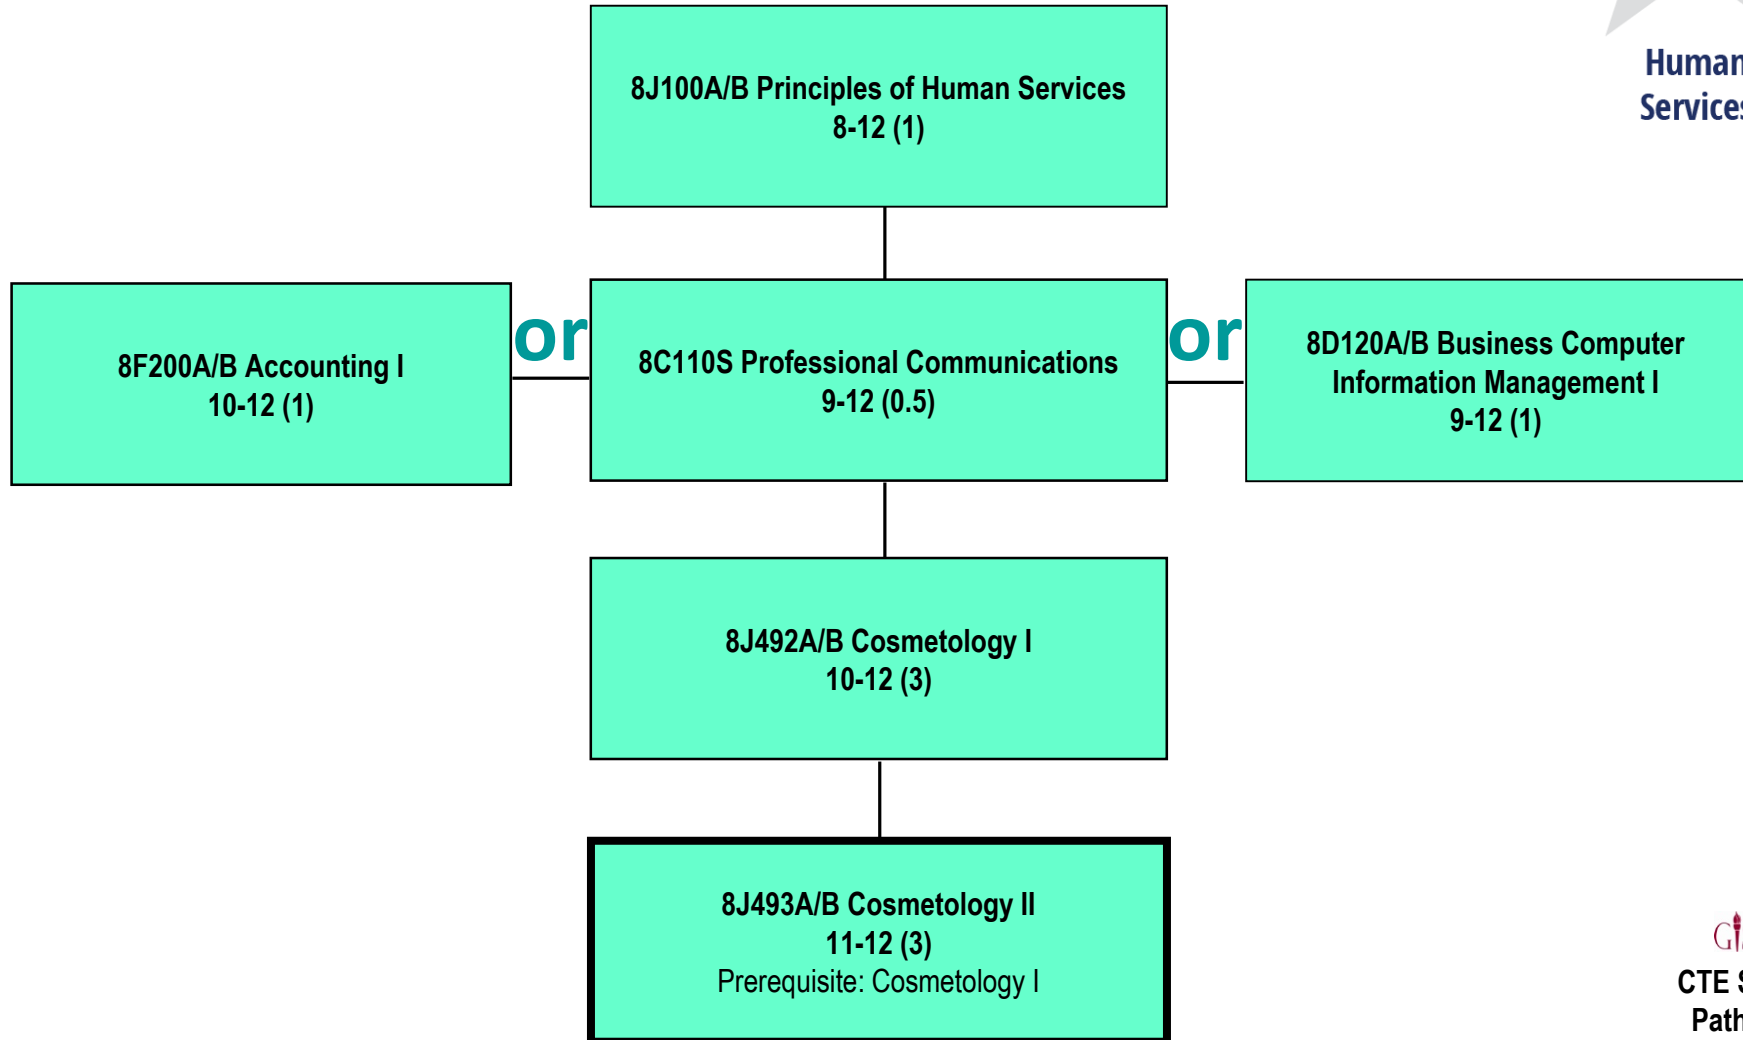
8J100A/B Principles of Human Services
8-12 (1)

Human
Services

8F200A/B Accounting I
10-12 (1)

or

8C110S Professional Communications
9-12 (0.5)

or

8D120A/B Business Computer Information Management I
9-12 (1)

8J492A/B Cosmetology I
10-12 (3)

8J493A/B Cosmetology II
11-12 (3)
Prerequisite: Cosmetology I

G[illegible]
CTE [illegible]
Path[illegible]